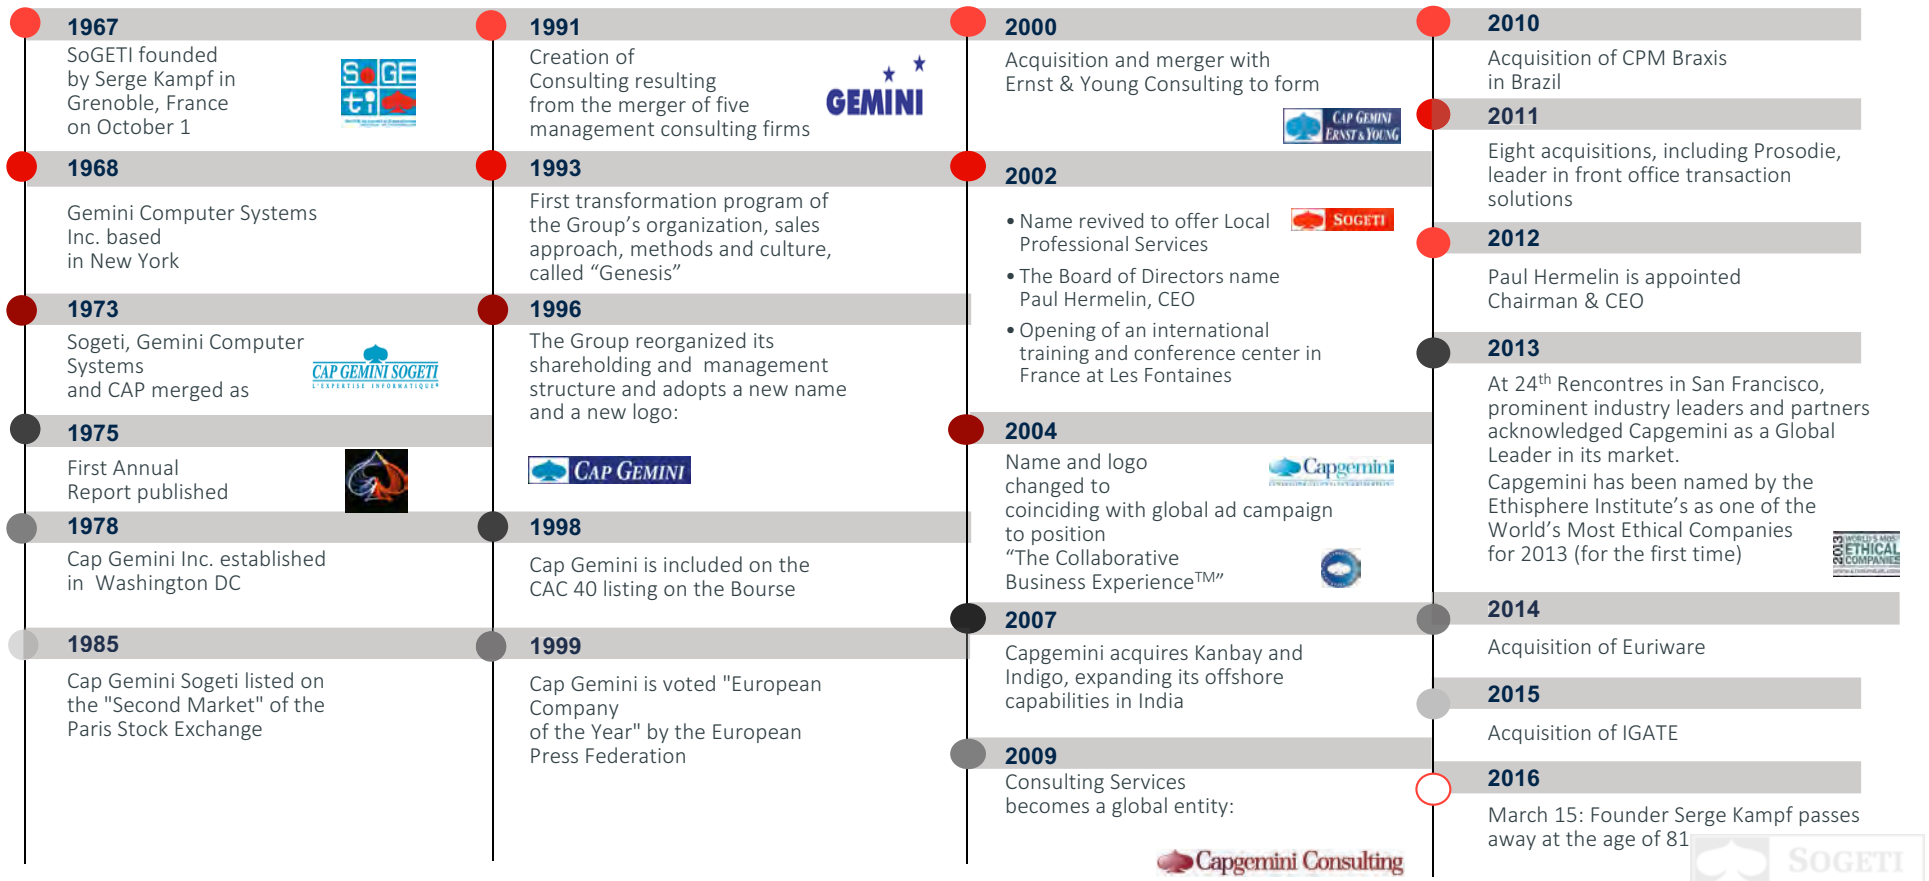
1967
SoGETI founded by Serge Kampf in Grenoble, France on October 1

SOGETI

1968
Gemini Computer Systems Inc. based in New York

1973
Sogeti, Gemini Computer Systems and CAP merged as

CAP GEMINI SOGETI
L'EXPERTISE INFORMATIQUE

1975
First Annual Report published

1978
Cap Gemini Inc. established in Washington DC

1985
Cap Gemini Sogeti listed on the "Second Market" of the Paris Stock Exchange

1991
Creation of Consulting resulting from the merger of five management consulting firms

GEMINI

1993
First transformation program of the Group's organization, sales approach, methods and culture, called "Genesis"

1996
The Group reorganized its shareholding and management structure and adopts a new name and a new logo:

CAP GEMINI

1998
Cap Gemini is included on the CAC 40 listing on the Bourse

1999
Cap Gemini is voted "European Company of the Year" by the European Press Federation

2000
Acquisition and merger with Ernst & Young Consulting to form

CAP GEMINI ERNST & YOUNG

2002
• Name revived to offer Local Professional Services

SOGETI

• The Board of Directors name Paul Hermelin, CEO
• Opening of an international training and conference center in France at Les Fontaines

2004
Name and logo changed to coinciding with global ad campaign to position "The Collaborative Business Experience$^{TM}$"

Capgemini

2007
Capgemini acquires Kanbay and Indigo, expanding its offshore capabilities in India

2009
Consulting Services becomes a global entity:

Capgemini Consulting

2010
Acquisition of CPM Braxis in Brazil

2011
Eight acquisitions, including Prosodie, leader in front office transaction solutions

2012
Paul Hermelin is appointed Chairman & CEO

2013
At 24$^{th}$ Rencontres in San Francisco, prominent industry leaders and partners acknowledged Capgemini as a Global Leader in its market.
Capgemini has been named by the Ethisphere Institute's as one of the World's Most Ethical Companies for 2013 (for the first time)

2013 WORLD'S MOST ETHICAL COMPANIES

2014
Acquisition of Euriware

2015
Acquisition of IGATE

2016
March 15: Founder Serge Kampf passes away at the age of 81

SOGETI